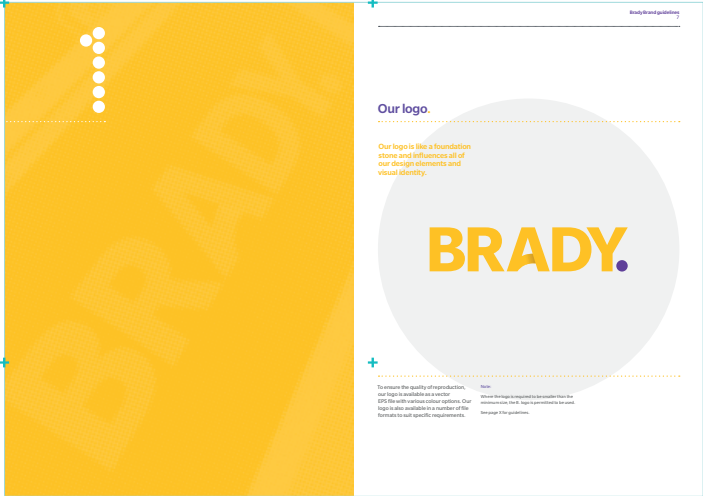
BRADY.

Brady Brand guidelines
7

Our logo.

Our logo is like a foundation stone and influences all of our design elements and visual identity.

BRADY.

To ensure the quality of reproduction, our logo is available as a vector EPS file with various colour options. Our logo is also available in a number of file formats to suit specific requirements.

Note:

Where the logo is required to be smaller than the minimum size, the B. logo is permitted to be used.

See page 11 for guidelines.